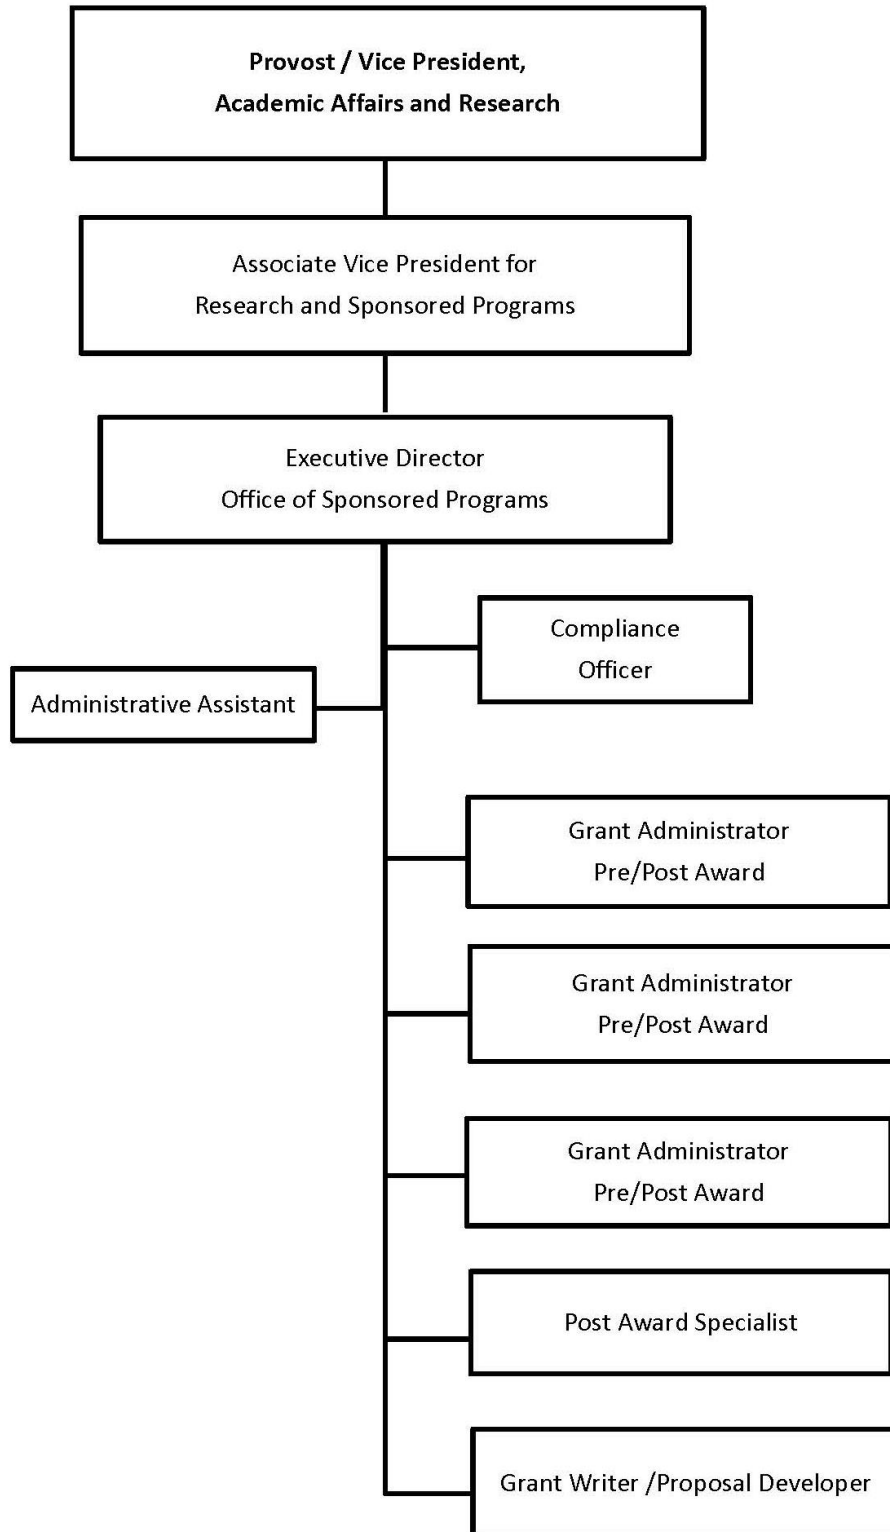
Provost / Vice President,
Academic Affairs and Research

Associate Vice President for
Research and Sponsored Programs

Executive Director
Office of Sponsored Programs

Compliance
Officer

Administrative Assistant

Grant Administrator
Pre/Post Award

Grant Administrator
Pre/Post Award

Grant Administrator
Pre/Post Award

Post Award Specialist

Grant Writer /Proposal Developer